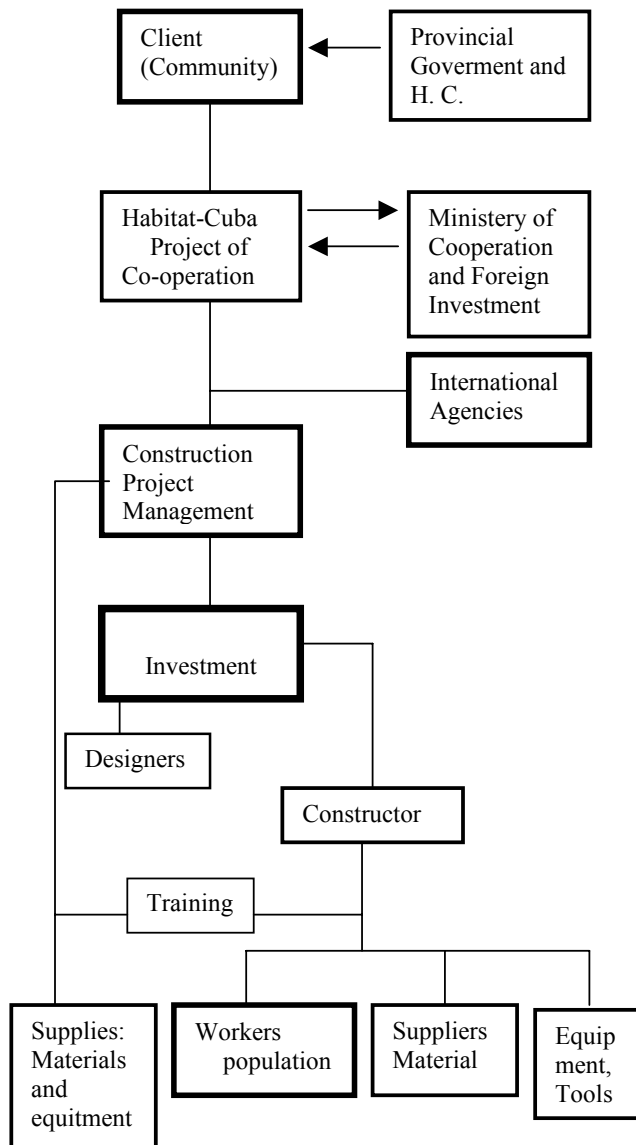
Client (Community)

Provincial Goverment and H. C.

Habitat-Cuba Project of Co-operation

Ministery of Cooperation and Foreign Investment

International Agencies

Construction Project Management

Investment

Designers

Constructor

Training

Supplies: Materials and equitment

Workers population

Suppliers Material

Equip ment, Tools